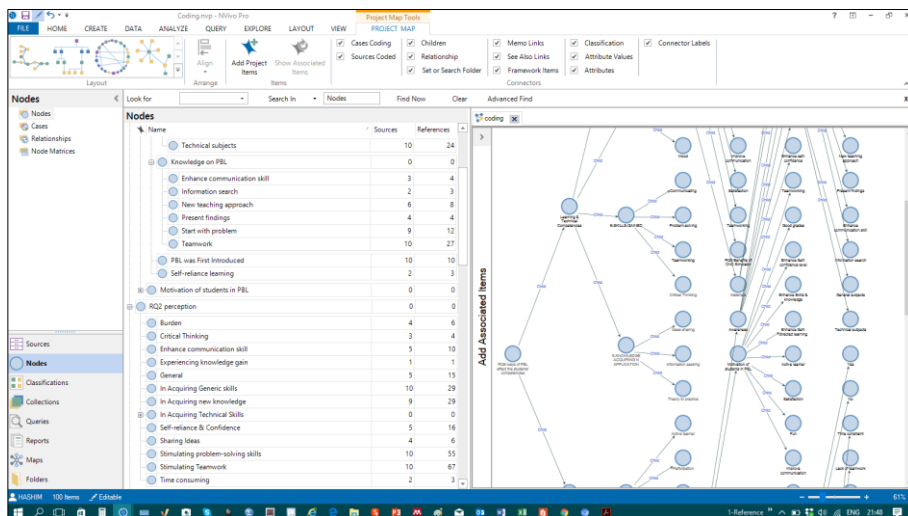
Coding.nvp - NVivo Pro

Project Map Tools

FILE HOME CREATE DATA ANALYZE QUERY EXPLORE LAYOUT VIEW PROJECT MAP

Layout

Align

Arrange

Add Project Items

Show Associated Items

Items

Cases Coding
Sources Coded
Children
Relationship
Set or Search Folder
Memo Links
See Also Links
Framework Items
Classification
Attribute Values
Attributes
Connector Labels

Connectors

Nodes

Nodes
Cases
Relationships
Node Matrices

Look for

Search In

Nodes

Find Now

Clear

Advanced Find

Nodes

| Name | Sources | References |
|---|---|---|
| Technical subjects | 10 | 24 |
| Knowledge on PBL | 0 | 0 |
| Enhance communication skill | 3 | 4 |
| Information search | 2 | 3 |
| New teaching approach | 6 | 8 |
| Present findings | 4 | 4 |
| Start with problem | 9 | 12 |
| Teamwork | 10 | 27 |
| PBL was First Introduced | 10 | 10 |
| Self-reliance learning | 2 | 3 |
| Motivation of students in PBL | 0 | 0 |
| RQ2 perception | 0 | 0 |
| Burden | 4 | 6 |
| Critical Thinking | 3 | 4 |
| Enhance communication skill | 5 | 10 |
| Experiencing knowledge gain | 1 | 1 |
| General | 5 | 15 |
| In Acquiring Generic skills | 10 | 29 |
| In Acquiring new knowledge | 9 | 29 |
| In Acquiring Technical Skills | 0 | 0 |
| Self-reliance & Confidence | 5 | 16 |
| Sharing Ideas | 4 | 6 |
| Stimulating problem-solving skills | 10 | 55 |
| Stimulating Teamwork | 10 | 67 |
| Time consuming | 2 | 3 |

Sources

Nodes

Classifications

Collections

Queries

Reports

Maps

Folders

coding

Add Associated Items

Learning & Technical Competencies

Critical Thinking

Teamworking

Information search

Present findings

Enhance communication skill

Technical subjects

Satisfaction

Fun

Time constraint

Lack of teamwork

HASHIM 100 Items Editable

1-Reference

61%

ENG 21:48